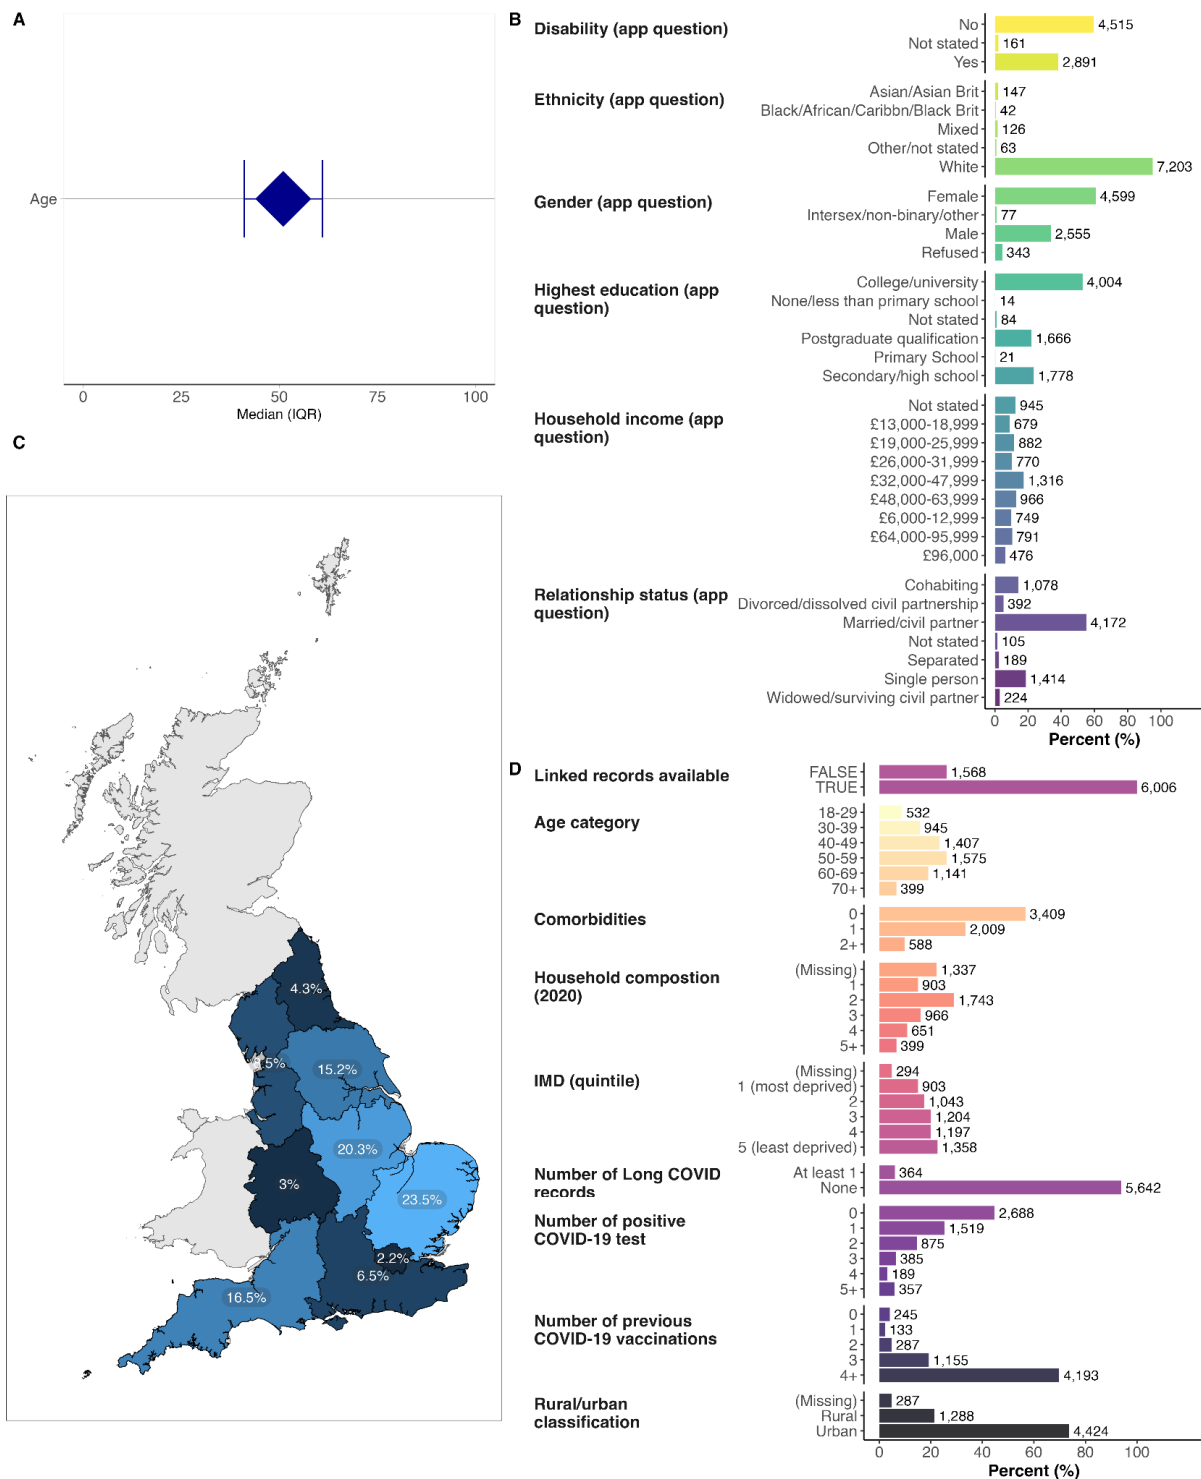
A

Age

0 25 50 75 100
Median (IQR)

B

Disability (app question)
No 4,515
Not stated 161
Yes 2,891

Ethnicity (app question)
Asian/Asian Brit 147
Black/African/Caribbn/Black Brit 42
Mixed 126
Other/not stated 63
White 7,203

Gender (app question)
Female 4,599
Intersex/non-binary/other 77
Male 2,555
Refused 343

Highest education (app question)
College/university 4,004
None/less than primary school 14
Not stated 84
Postgraduate qualification 1,666
Primary School 21
Secondary/high school 1,778

Household income (app question)
Not stated 945
£13,000-18,999 679
£19,000-25,999 882
£26,000-31,999 770
£32,000-47,999 1,316
£48,000-63,999 966
£6,000-12,999 749
£64,000-95,999 791
£96,000 476

Relationship status (app question)
Cohabiting 1,078
Divorced/dissolved civil partnership 392
Married/civil partner 4,172
Not stated 105
Separated 189
Single person 1,414
Widowed/surviving civil partner 224

0 20 40 60 80 100
Percent (%)

C

4.3%
5%
15.2%
20.3%
3%
23.5%
2.2%
6.5%
16.5%

D

Linked records available
FALSE 1,568
TRUE 6,006

Age category
18-29 532
30-39 945
40-49 1,407
50-59 1,575
60-69 1,141
70+ 399

Comorbidities
0 3,409
1 2,009
2+ 588

Household compostion (2020)
(Missing) 1,337
1 903
2 1,743
3 966
4 651
5+ 399

IMD (quintile)
(Missing) 294
1 (most deprived) 903
2 1,043
3 1,204
4 1,197
5 (least deprived) 1,358

Number of Long COVID records
At least 1 364
None 5,642

Number of positive COVID-19 test
0 2,688
1 1,519
2 875
3 385
4 189
5+ 357

Number of previous COVID-19 vaccinations
0 245
1 133
2 287
3 1,155
4+ 4,193

Rural/urban classification
(Missing) 287
Rural 1,288
Urban 4,424

0 20 40 60 80 100
Percent (%)